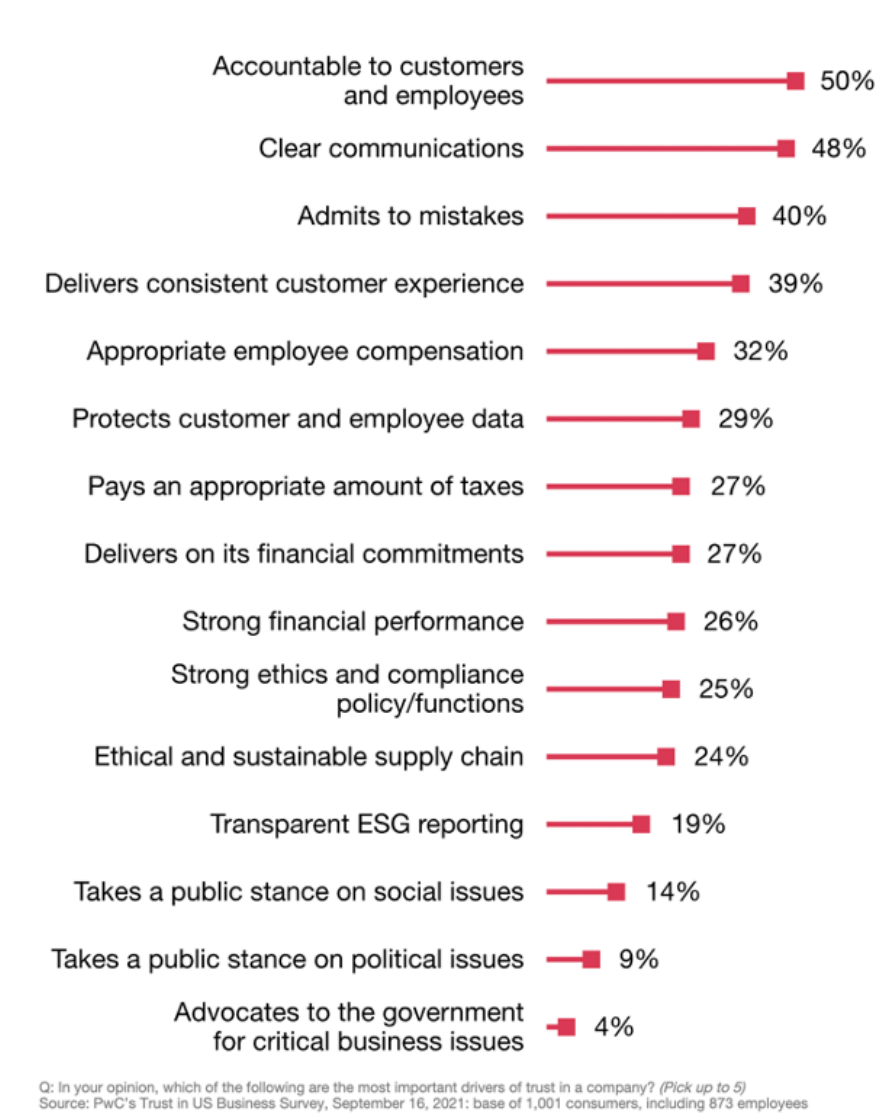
Accountable to customers and employees 50%

Clear communications 48%

Admits to mistakes 40%

Delivers consistent customer experience 39%

Appropriate employee compensation 32%

Protects customer and employee data 29%

Pays an appropriate amount of taxes 27%

Delivers on its financial commitments 27%

Strong financial performance 26%

Strong ethics and compliance policy/functions 25%

Ethical and sustainable supply chain 24%

Transparent ESG reporting 19%

Takes a public stance on social issues 14%

Takes a public stance on political issues 9%

Advocates to the government for critical business issues 4%

Q: In your opinion, which of the following are the most important drivers of trust in a company? (Pick up to 5)
Source: PwC's Trust in US Business Survey, September 16, 2021: base of 1,001 consumers, including 873 employees